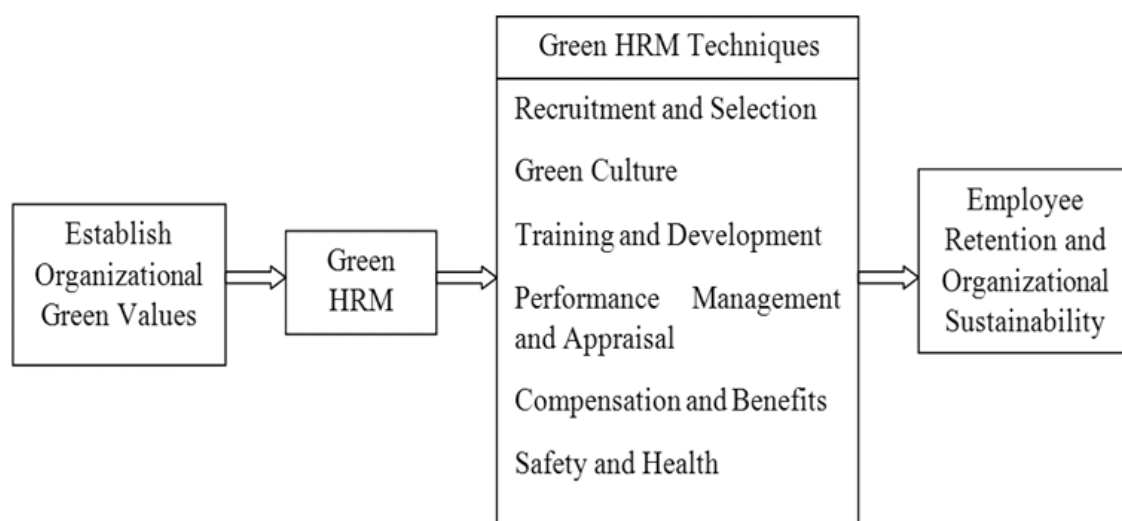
Establish Organizational Green Values

Green HRM

Green HRM Techniques

Recruitment and Selection

Green Culture

Training and Development

Performance Management and Appraisal

Compensation and Benefits

Safety and Health

Employee Retention and Organizational Sustainability